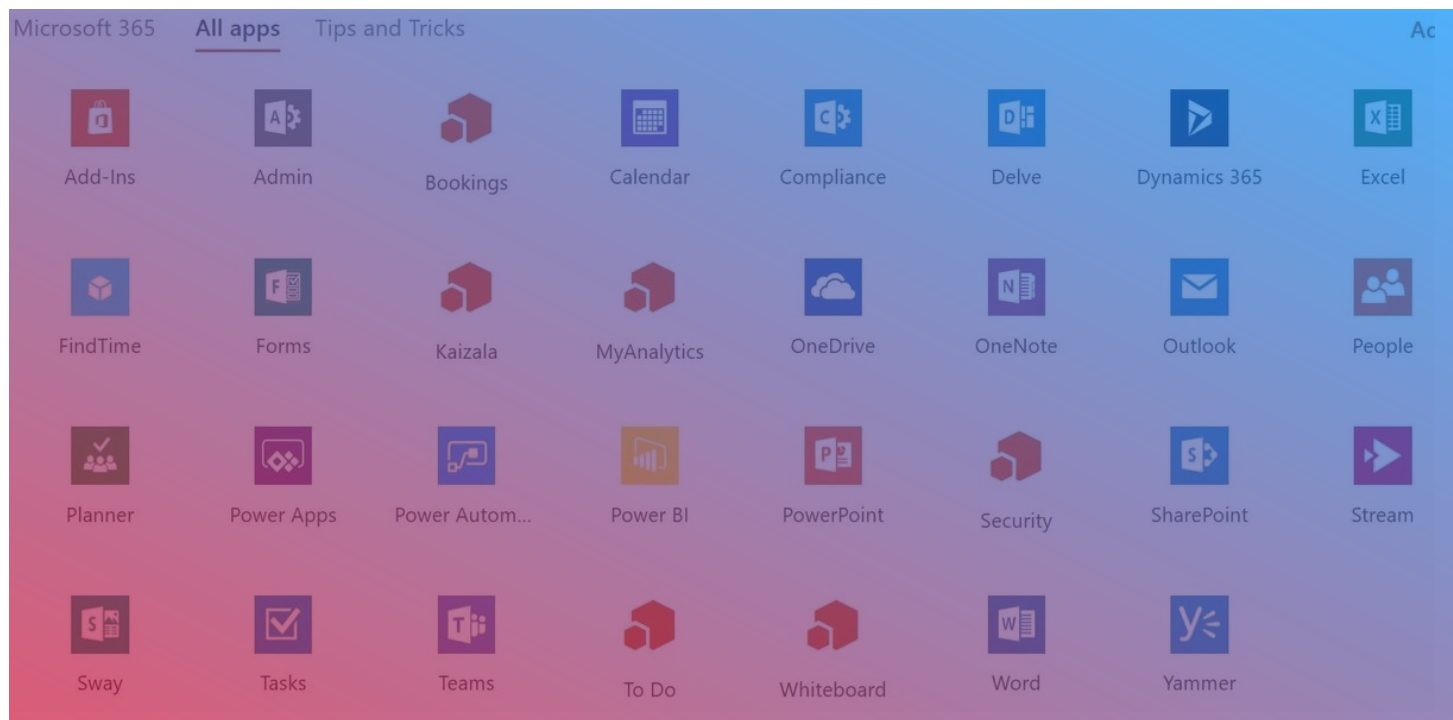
Microsoft 365 All apps Tips and Tricks Ac

Add-Ins
Admin
Bookings
Calendar
Compliance
Delve
Dynamics 365
Excel

FindTime
Forms
Kaizala
MyAnalytics
OneDrive
OneNote
Outlook
People

Planner
Power Apps
Power Autom...
Power BI
PowerPoint
Security
SharePoint
Stream

Sway
Tasks
Teams
To Do
Whiteboard
Word
Yammer